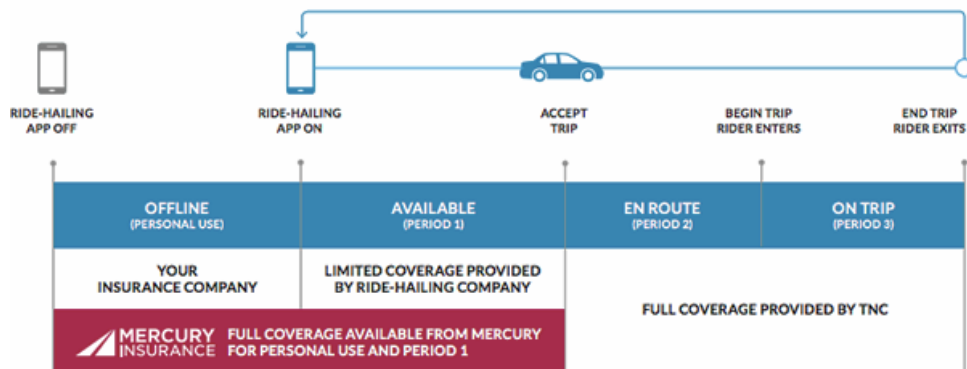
RIDE-HAILING APP OFF

RIDE-HAILING APP ON

ACCEPT TRIP

BEGIN TRIP RIDER ENTERS

END TRIP RIDER EXITS

OFFLINE
(PERSONAL USE)

AVAILABLE
(PERIOD 1)

EN ROUTE
(PERIOD 2)

ON TRIP
(PERIOD 3)

YOUR INSURANCE COMPANY

LIMITED COVERAGE PROVIDED BY RIDE-HAILING COMPANY

FULL COVERAGE PROVIDED BY TNC

MERCURY INSURANCE

FULL COVERAGE AVAILABLE FROM MERCURY FOR PERSONAL USE AND PERIOD 1